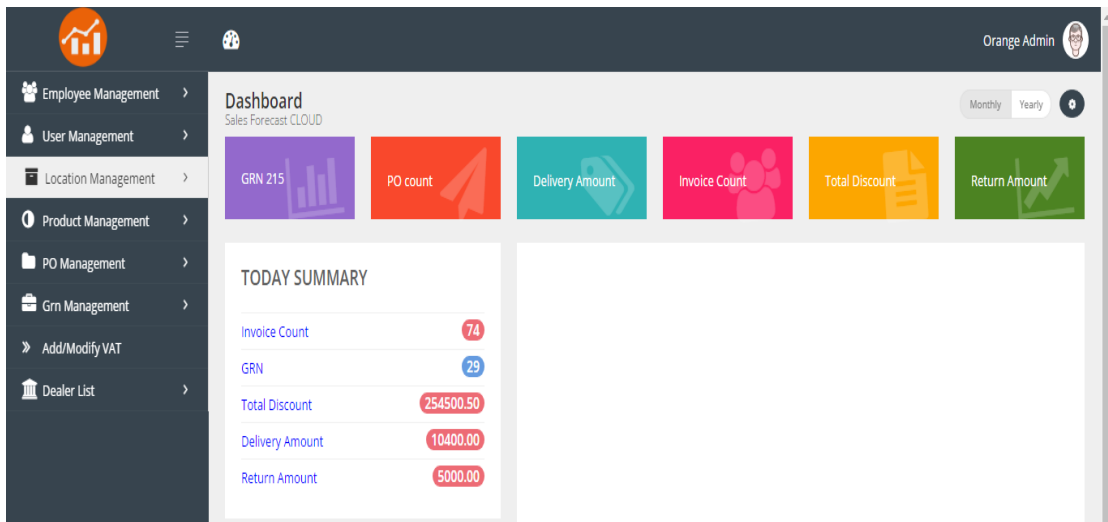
Orange Admin

Employee Management
User Management
Location Management
Product Management
PO Management
Grn Management
Add/Modify VAT
Dealer List

Dashboard
Sales Forecast CLOUD

Monthly Yearly

GRN 215
PO count
Delivery Amount
Invoice Count
Total Discount
Return Amount

TODAY SUMMARY

Invoice Count 74
GRN 29
Total Discount 254500.50
Delivery Amount 10400.00
Return Amount 5000.00